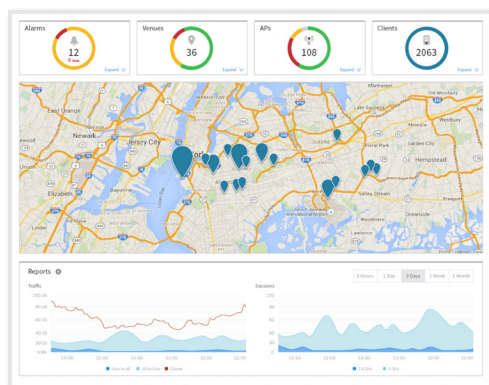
Alarms
12
Expand

Venues
36
Expand

APs
108
Expand

Clients
2063
Expand

West Orange
Newark
Jersey City
Elizabeth
Bayonne
Queens
Garden City
Hempstead
Valley Stream
Westbury
Freeport
Oceanside
Woodmere
Roosevelt

Reports

6 Hours
1 Day
3 Days
1 Week
1 Month

Traffic
120 GB
100 GB
80 GB
60 GB
40 GB
20 GB
0 GB
20:00
04:00
12:00
20:00
04:00
12:00
20:00

Sessions
20:00
04:00
12:00
20:00
04:00
12:00
20:00